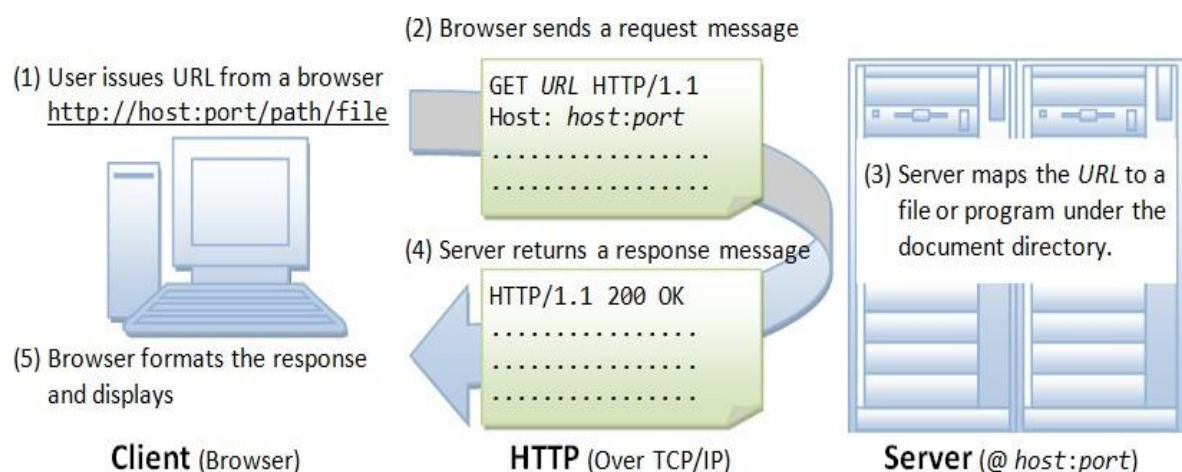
(2) Browser sends a request message

(1) User issues URL from a browser
http://host:port/path/file

GET *URL* HTTP/1.1
Host: *host*:*port*
................
................

(3) Server maps the *URL* to a file or program under the document directory.

(4) Server returns a response message

HTTP/1.1 200 OK
................
................
................

(5) Browser formats the response and displays

Client (Browser)

HTTP (Over TCP/IP)

Server (@ *host*:*port*)